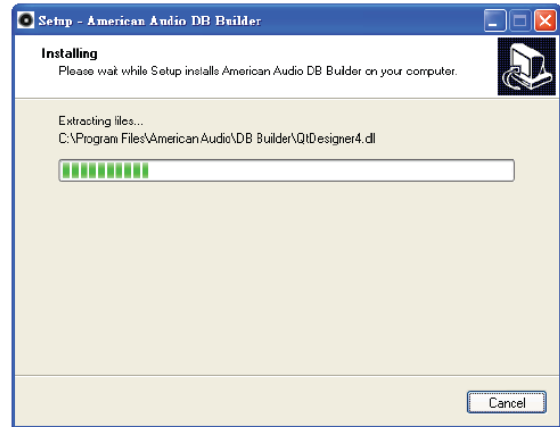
Setup - American Audio DB Builder

Installing
Please wait while Setup installs American Audio DB Builder on your computer.

Extracting files...
C:\Program Files\American Audio\DB Builder\QtDesigner4.dll

Cancel